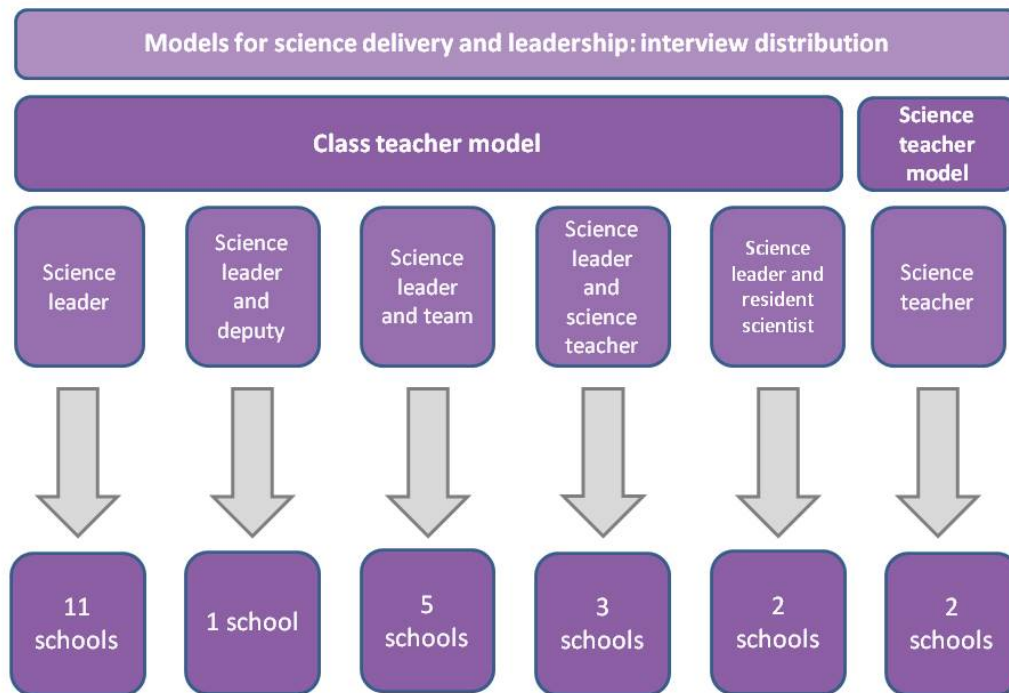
Models for science delivery and leadership: interview distribution

Class teacher model

Science teacher model

Science leader

Science leader and deputy

Science leader and team

Science leader and science teacher

Science leader and resident scientist

Science teacher

11 schools

1 school

5 schools

3 schools

2 schools

2 schools